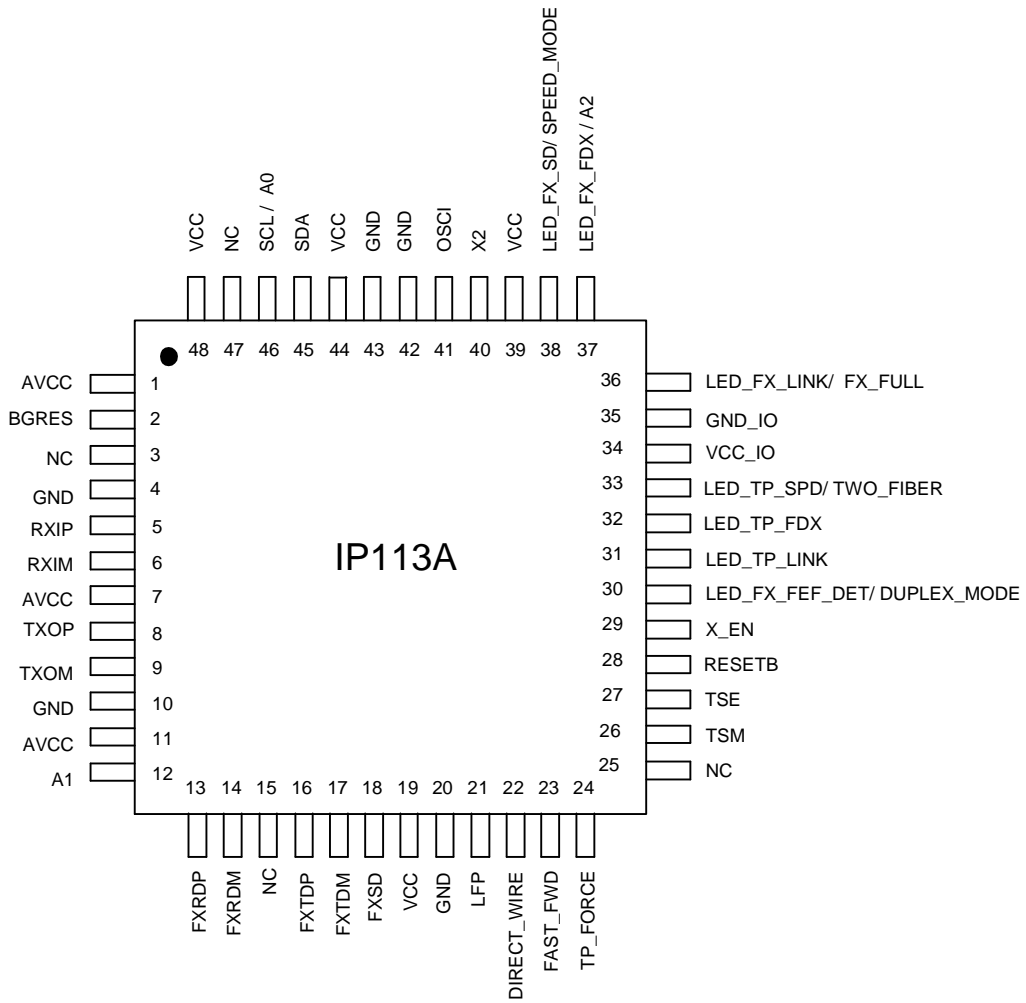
VCC NC SCL / A0 SDA VCC GND GND OSCI X2 VCC LED_FX_SD/ SPEED_MODE LED_FX_FDX / A2

48 47 46 45 44 43 42 41 40 39 38 37

AVCC 1
BGRES 2
NC 3
GND 4
RXIP 5
RXIM 6
AVCC 7
TXOP 8
TXOM 9
GND 10
AVCC 11
A1 12

IP113A

36 LED_FX_LINK/ FX_FULL
35 GND_IO
34 VCC_IO
33 LED_TP_SPD/ TWO_FIBER
32 LED_TP_FDX
31 LED_TP_LINK
30 LED_FX_FEF_DET/ DUPLEX_MODE
29 X_EN
28 RESETB
27 TSE
26 TSM
25 NC

13 14 15 16 17 18 19 20 21 22 23 24

FXRDP FXRDM NC FXTDP FXTDM FXSD VCC GND LFP DIRECT_WIRE FAST_FWD TP_FORCE